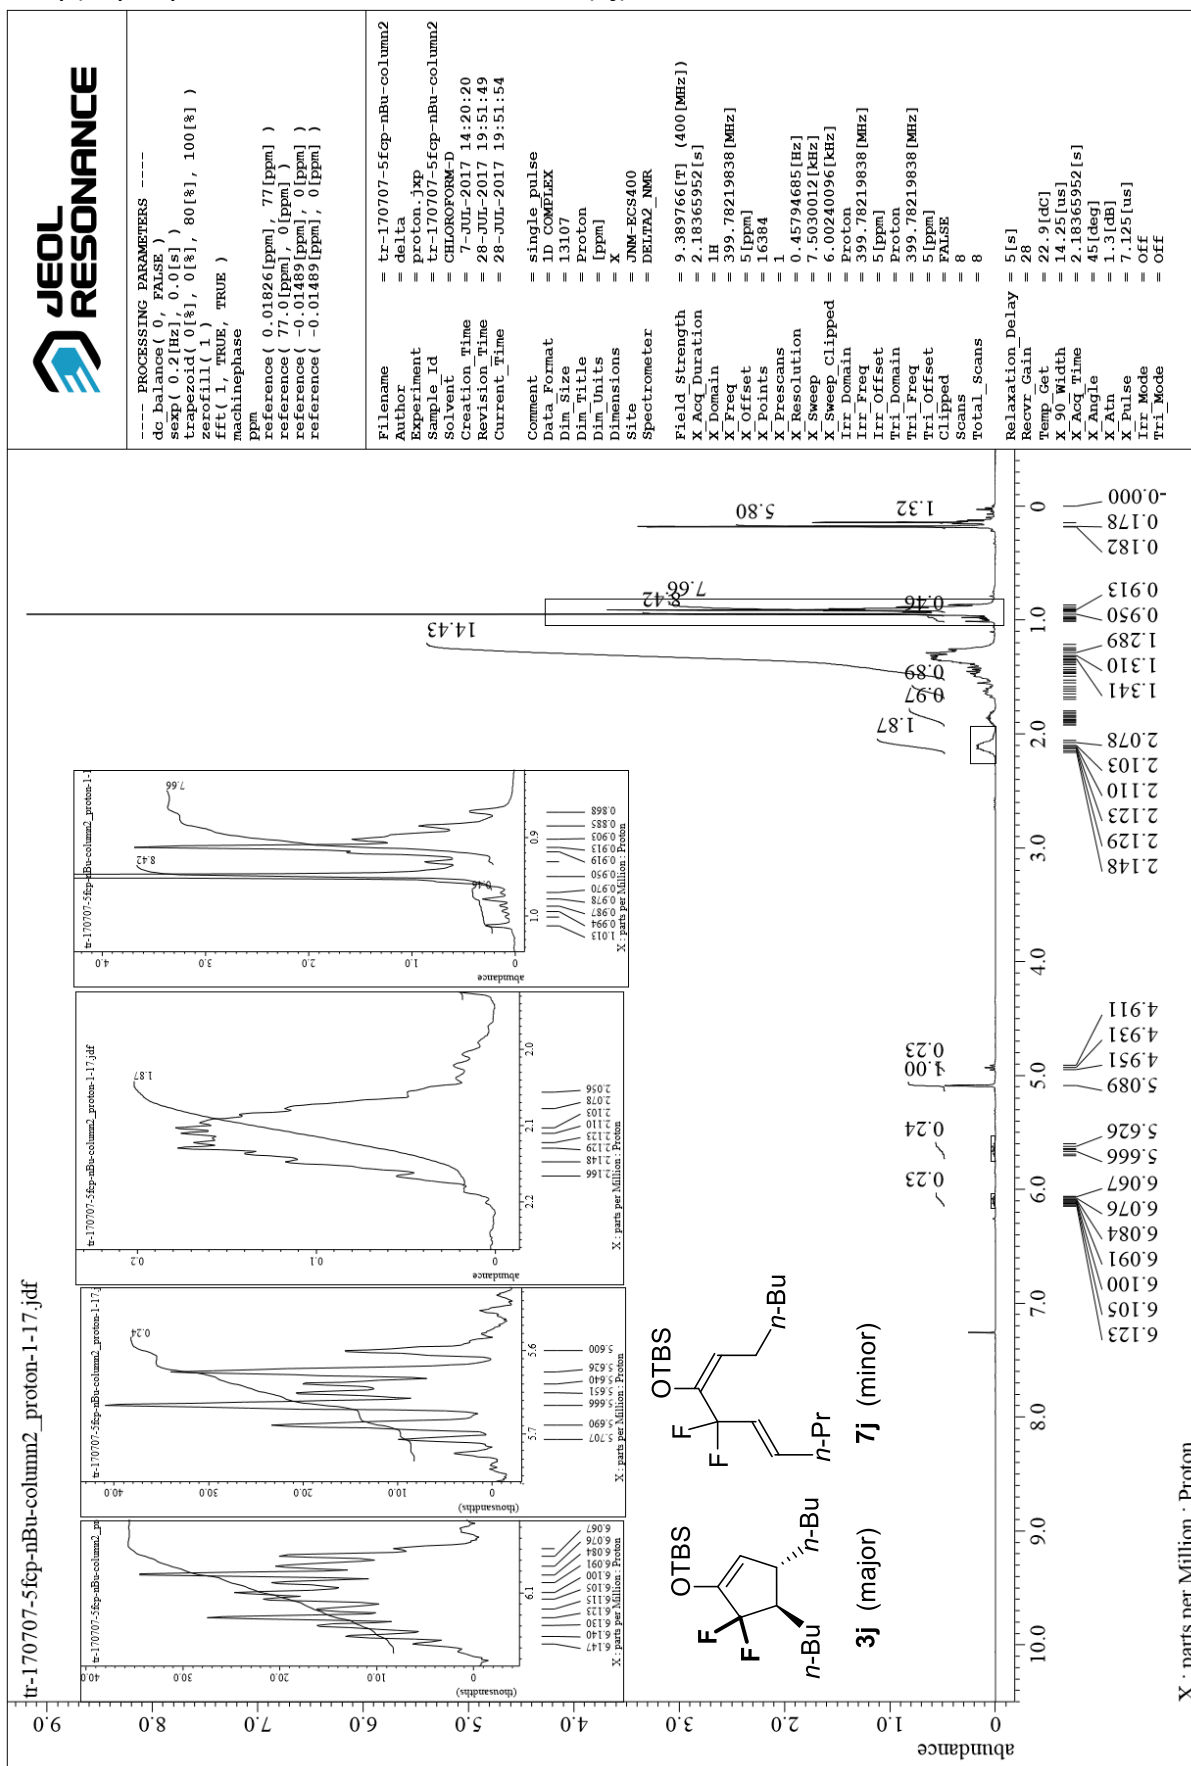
tr-170707-5fcp-nBu-column2_proton-1-17.jdf

JEOL RESONANCE

---- PROCESSING PARAMETERS ----
dc_balance( 0, FALSE )
sexp( 0.2[Hz], 0.0[s] )
trapezoid( 0[%], 0[%], 80[%], 100[%] )
zerofill( 1 )
fft( 1, TRUE, TRUE )
machinephase
ppm
reference( 0.01826[ppm], 77[ppm] )
reference( 77.0[ppm], 0[ppm] )
reference( -0.01489[ppm], 0[ppm] )
reference( -0.01489[ppm], 0[ppm] )

Filename = tr-170707-5fcp-nBu-column2
Author = delta
Experiment = proton.jxp
Sample_Id = tr-170707-5fcp-nBu-column2
Solvent = CHLOROFORM-D
Creation_Time = 7-JUL-2017 14:20:20
Revision_Time = 28-JUL-2017 19:51:49
Current_Time = 28-JUL-2017 19:51:54

Comment = single_pulse
Data_Format = 1D COMPLEX
Dim_Size = 13107
Dim_Title = Proton
Dim_Units = [ppm]
Dimensions = X
Site = JNM-ECS400
Spectrometer = DELTA2_NMR

Field_Strength = 9.389766[T] (400[MHz])
X_Acq_Duration = 2.18365952[s]
X_Domain = 1H
X_Freq = 399.78219838[MHz]
X_Offset = 5[ppm]
X_Points = 16384
X_Prescans = 1
X_Resolution = 0.45794685[Hz]
X_Sweep = 7.5030012[kHz]
X_Sweep_Clipped = 6.00240096[kHz]
Irr_Domain = Proton
Irr_Freq = 399.78219838[MHz]
Irr_Offset = 5[ppm]
Tri_Domain = Proton
Tri_Freq = 399.78219838[MHz]
Tri_Offset = 5[ppm]
Clipped = FALSE
Scans = 8
Total_Scans = 8

Relaxation_Delay = 5[s]
Recvr_Gain = 28
Temp_Get = 22.9[dC]
X_90_Width = 14.25[us]
X_Acq_Time = 2.18365952[s]
X_Angle = 45[deg]
X_Atn = 1.3[dB]
X_Pulse = 7.125[us]
Irr_Mode = Off
Tri_Mode = Off

14.43 7.66 8.42 5.80 1.32 0.46 0.89 0.97 1.87 0.23 1.00 0.24 0.23

-0.000 0.178 0.182 0.913 0.950 1.289 1.310 1.341 2.078 2.103 2.110 2.123 2.129 2.148 4.911 4.931 4.951 5.089 5.626 5.666 6.067 6.076 6.084 6.091 6.100 6.105 6.123

OTBS F F n-Bu n-Bu 3j (major)
OTBS F F n-Bu n-Pr 7j (minor)

abundance
X : parts per Million : Proton
10.0 9.0 8.0 7.0 6.0 5.0 4.0 3.0 2.0 1.0 0
0 1.0 2.0 3.0 4.0 5.0 6.0 7.0 8.0 9.0

Inset: tr-170707-5fcp-nBu-column2_proton-1-17.jdf
6.067 6.076 6.084 6.091 6.100 6.105 6.115 6.123 6.135 6.140 6.147
6.1
abundance (thousandths) 0 10.0 20.0 30.0 40.0
X : parts per Million : Proton

Inset: tr-170707-5fcp-nBu-column2_proton-1-17
0.24
5.600 5.626 5.640 5.651 5.666 5.690 5.707
5.6 5.7
(thousandths) 0 10.0 20.0 30.0 40.0
X : parts per Million : Proton

Inset: tr-170707-5fcp-nBu-column2_proton-1-17.jdf
1.87
2.056 2.078 2.103 2.110 2.123 2.129 2.148 2.166
2.0 2.1 2.2
abundance 0 0.1 0.2
X : parts per Million : Proton

Inset: tr-170707-5fcp-nBu-column2_proton-1-1
7.66 8.42 0.46
0.868 0.885 0.903 0.913 0.919 0.950 0.970 0.978 0.987 0.994 1.013
0.9 1.0
abundance 0 1.0 2.0 3.0 4.0
X : parts per Million : Proton